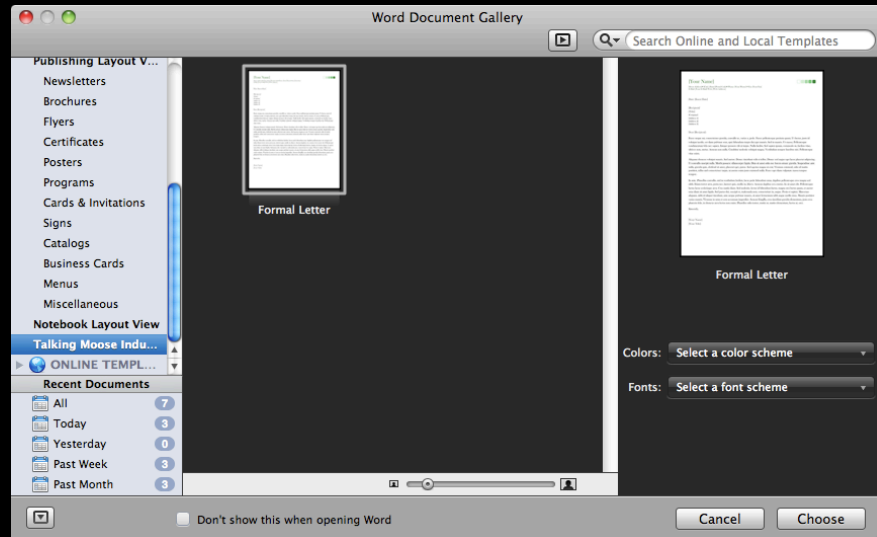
Word Document Gallery

Search Online and Local Templates

Publishing Layout V...
Newsletters
Brochures
Flyers
Certificates
Posters
Programs
Cards & Invitations
Signs
Catalogs
Business Cards
Menus
Miscellaneous
Notebook Layout View
Talking Moose Indu...
ONLINE TEMPL...

Recent Documents
All 7
Today 3
Yesterday 0
Past Week 3
Past Month 3

Formal Letter

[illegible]

Formal Letter

Colors: Select a color scheme
Fonts: Select a font scheme

Don't show this when opening Word

Cancel
Choose